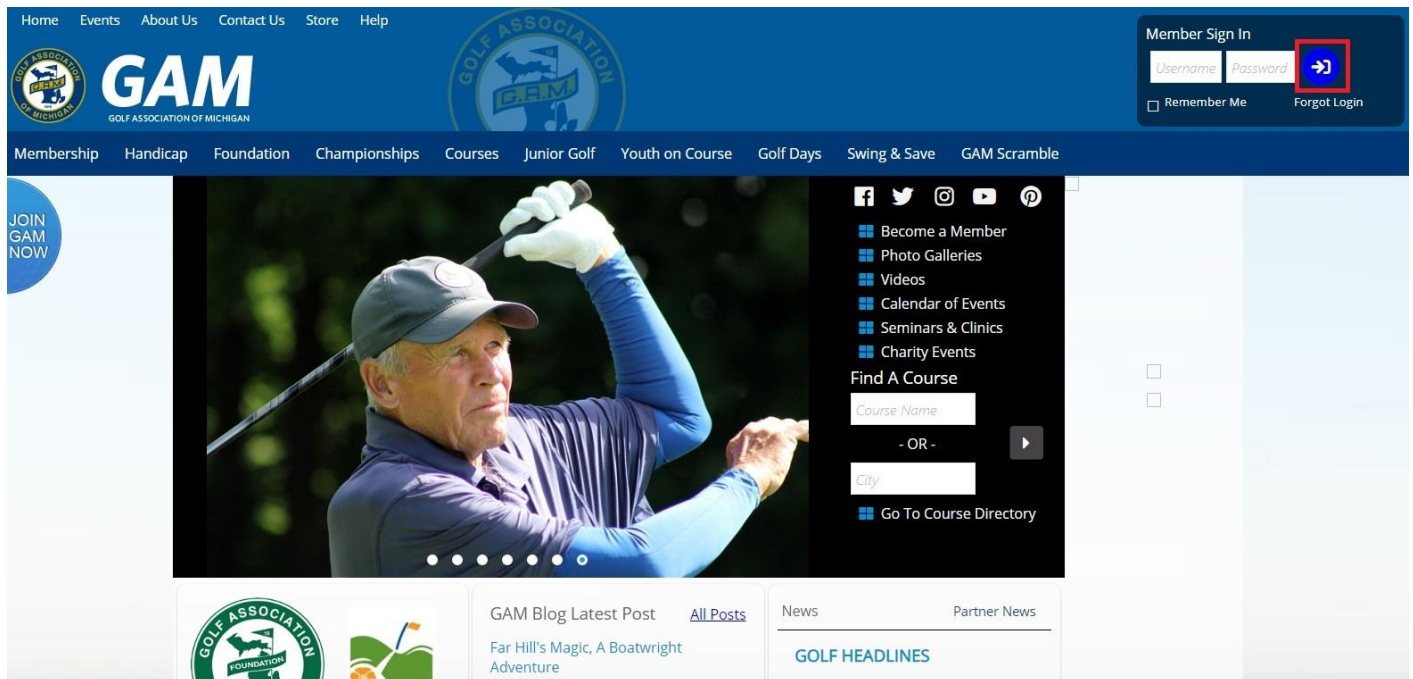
Home Events About Us Contact Us Store Help

GOLF ASSOCIATION G.A.M. OF MICHIGAN

GAM
GOLF ASSOCIATION OF MICHIGAN

GOLF ASSOCIATION G.A.M.

Member Sign In
Username Password
Remember Me Forgot Login

Membership Handicap Foundation Championships Courses Junior Golf Youth on Course Golf Days Swing & Save GAM Scramble

JOIN GAM NOW

Become a Member
Photo Galleries
Videos
Calendar of Events
Seminars & Clinics
Charity Events
Find A Course
Course Name
- OR -
City
Go To Course Directory

GOLF ASSOCIATION FOUNDATION

GAM Blog Latest Post All Posts
Far Hill's Magic, A Boatwright Adventure

News Partner News
GOLF HEADLINES